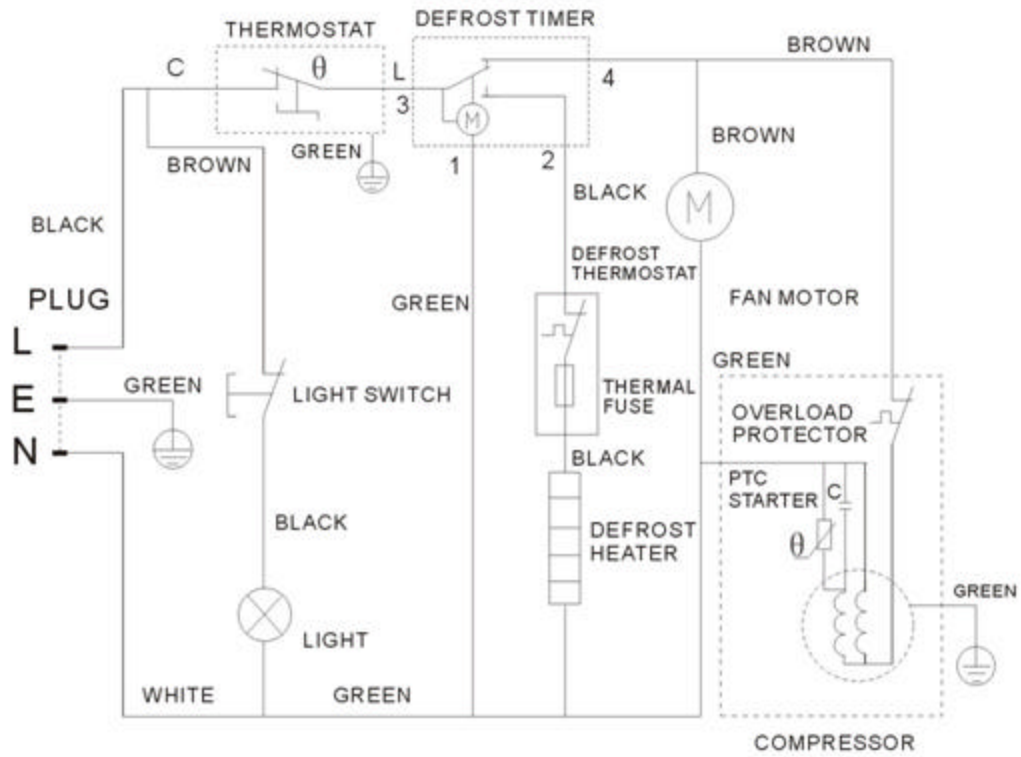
THERMOSTAT
DEFROST TIMER
BROWN
C
$\theta$
L
3
4
BROWN
GREEN
1
2
BROWN
BLACK
M
BLACK
DEFROST THERMOSTAT
PLUG
GREEN
FAN MOTOR
L
GREEN
E
GREEN
LIGHT SWITCH
THERMAL FUSE
OVERLOAD PROTECTOR
N
BLACK
PTC STARTER
C
BLACK
DEFROST HEATER
$\theta$
GREEN
LIGHT
WHITE
GREEN
COMPRESSOR